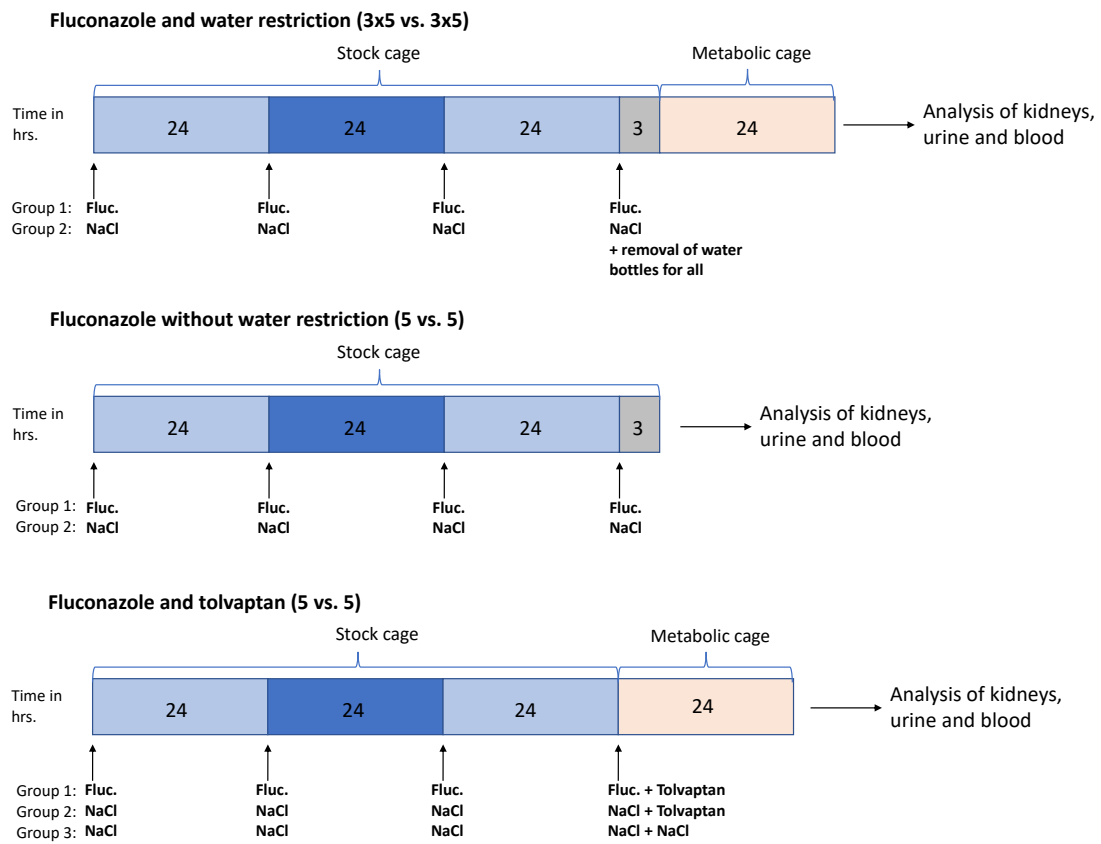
**Fluconazole and water restriction (3x5 vs. 3x5)**

Stock cage

Metabolic cage

Time in hrs.

24 24 24 3 24

Analysis of kidneys, urine and blood

Group 1: **Fluc.**
Group 2: **NaCl**

**Fluc.**
**NaCl**

**Fluc.**
**NaCl**

**Fluc.**
**NaCl**
**+ removal of water bottles for all**

**Fluconazole without water restriction (5 vs. 5)**

Stock cage

Time in hrs.

24 24 24 3

Analysis of kidneys, urine and blood

Group 1: **Fluc.**
Group 2: **NaCl**

**Fluc.**
**NaCl**

**Fluc.**
**NaCl**

**Fluc.**
**NaCl**

**Fluconazole and tolvaptan (5 vs. 5)**

Stock cage

Metabolic cage

Time in hrs.

24 24 24 24

Analysis of kidneys, urine and blood

Group 1: **Fluc.**
Group 2: **NaCl**
Group 3: **NaCl**

**Fluc.**
**NaCl**
**NaCl**

**Fluc.**
**NaCl**
**NaCl**

**Fluc. + Tolvaptan**
**NaCl + Tolvaptan**
**NaCl + NaCl**